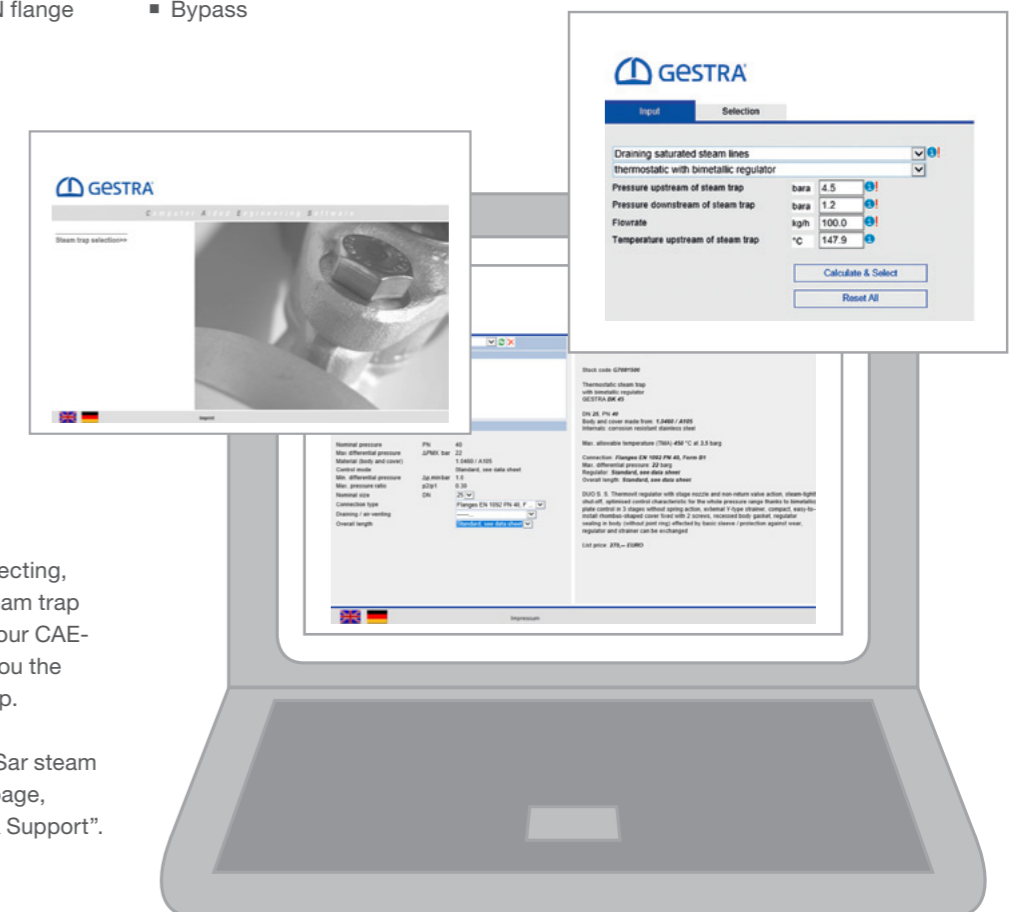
l flange

▪ Bypass

GESTRA

Input | Selection

Draining saturated steam lines
thermostatic with bimetallic regulator

| | | |
|---|---|---|
| Pressure upstream of steam trap | bara | 4.5 |
| Pressure downstream of steam trap | bara | 1.2 |
| Flowrate | kg/h | 100.0 |
| Temperature upstream of steam trap | °C | 147.9 |

Calculate & Select

Reset All

GESTRA

Computer Aided Engineering Software

Steam trap selection>>

Imprint

Stock code G7081500

Thermostatic steam trap with bimetallic regulator GESTRA BK 45

DN 25, PN 40
Body and cover made from: 1.0460 / A105
Internals: corrosion resistant stainless steel

Max. allowable temperature (TMA) 450 °C at 3.5 barg

Connection: Flanges EN 1092 PN 40, Form B1
Max. differential pressure: 22 barg
Regulator: Standard, see data sheet
Overall length: Standard, see data sheet

DUO S. S. Thermovit regulator with stage nozzle and non-return valve action, steam-tight shut-off, optimised control characteristic for the whole pressure range thanks to bimetallic plate control in 3 stages without spring action, external Y-type strainer, compact, easy-to-install rhombus-shaped cover fixed with 2 screws, recessed body gasket, regulator sealing in body (without joint ring) effected by basic sleeve / protection against wear, regulator and strainer can be exchanged

List price: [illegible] EURO

| | | |
|---|---|---|
| Nominal pressure | PN | 40 |
| Max. differential pressure | ΔPMX bar | 22 |
| Material (body and cover) | | 1.0460 / A105 |
| Control mode | | Standard, see data sheet |
| Min. differential pressure | Δp min bar | 1.0 |
| Max. pressure ratio | p2/p1 | 0.30 |
| Nominal size | DN | 25 |
| Connection type | | Flanges EN 1092 PN 40, F |
| Draining / air-venting | | ----- |
| Overall length | | Standard, see data sheet |

Impressum

ecting, am trap our CAE- ou the p.

Sar steam page, Support".